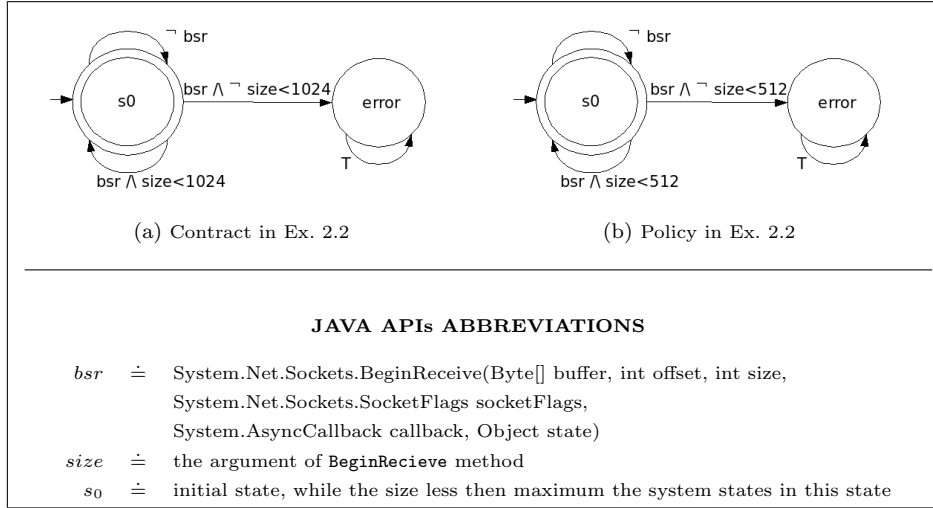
¬ bsr

s0

bsr /\ ¬ size<1024

error

T

bsr /\ size<1024

(a) Contract in Ex. 2.2

¬ bsr

s0

bsr /\ ¬ size<512

error

T

bsr /\ size<512

(b) Policy in Ex. 2.2

JAVA APIs ABBREVIATIONS

| | | |
|---|---|---|
| $bsr$ | $\doteq$ | System.Net.Sockets.BeginReceive(Byte[] buffer, int offset, int size, System.Net.Sockets.SocketFlags socketFlags, System.AsyncCallback callback, Object state) |
| $size$ | $\doteq$ | the argument of BeginRecieve method |
| $s_0$ | $\doteq$ | initial state, while the size less then maximum the system states in this state |